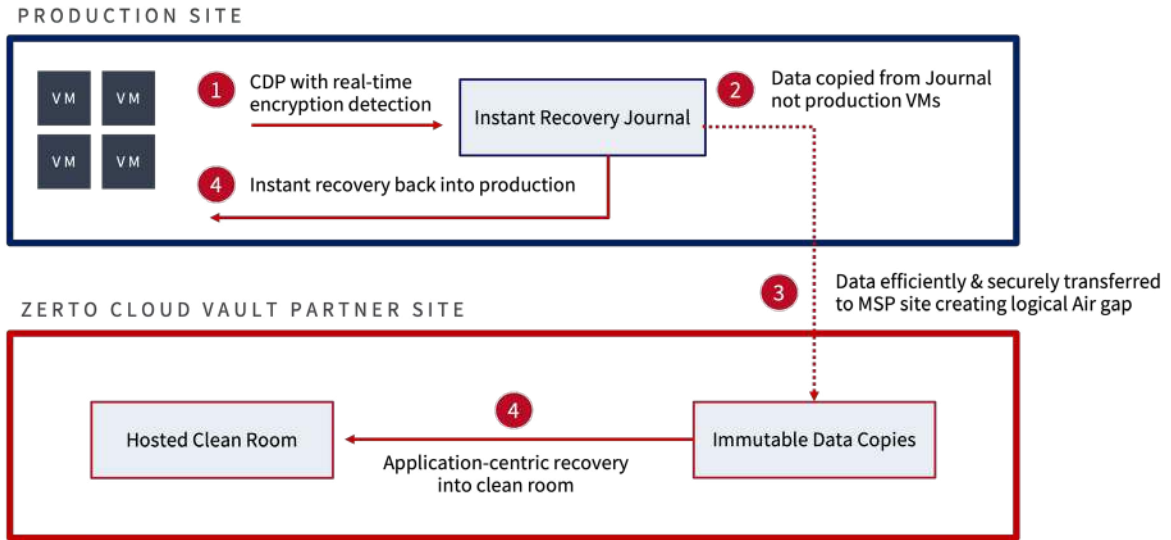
PRODUCTION SITE

VM VM
VM VM

1 CDP with real-time encryption detection

Instant Recovery Journal

2 Data copied from Journal not production VMs

4 Instant recovery back into production

3 Data efficiently & securely transferred to MSP site creating logical Air gap

ZERTO CLOUD VAULT PARTNER SITE

Hosted Clean Room

4

Application-centric recovery into clean room

Immutable Data Copies